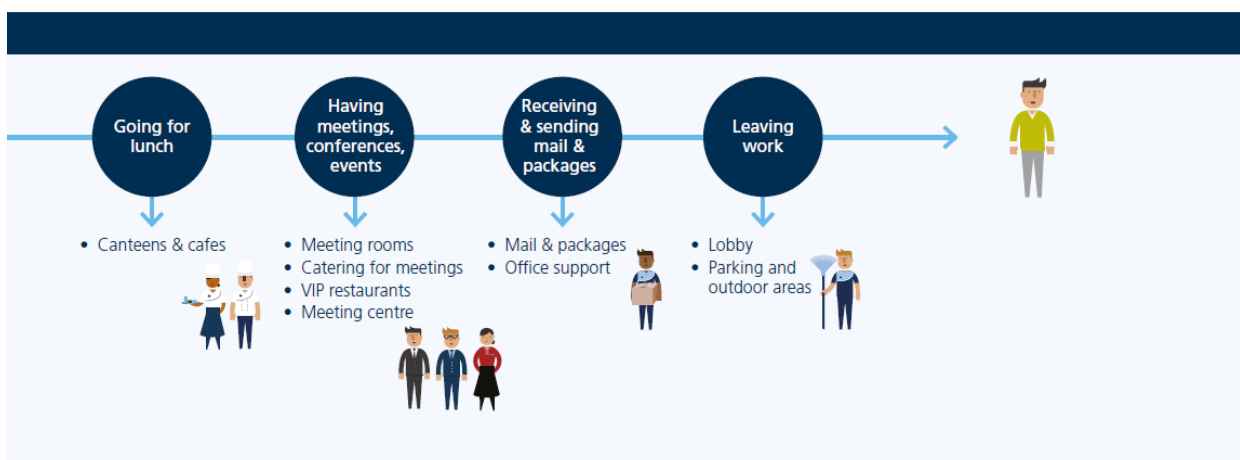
Going for lunch

• Canteens & cafes

Having meetings, conferences, events

• Meeting rooms
• Catering for meetings
• VIP restaurants
• Meeting centre

Receiving & sending mail & packages

• Mail & packages
• Office support

Leaving work

• Lobby
• Parking and outdoor areas